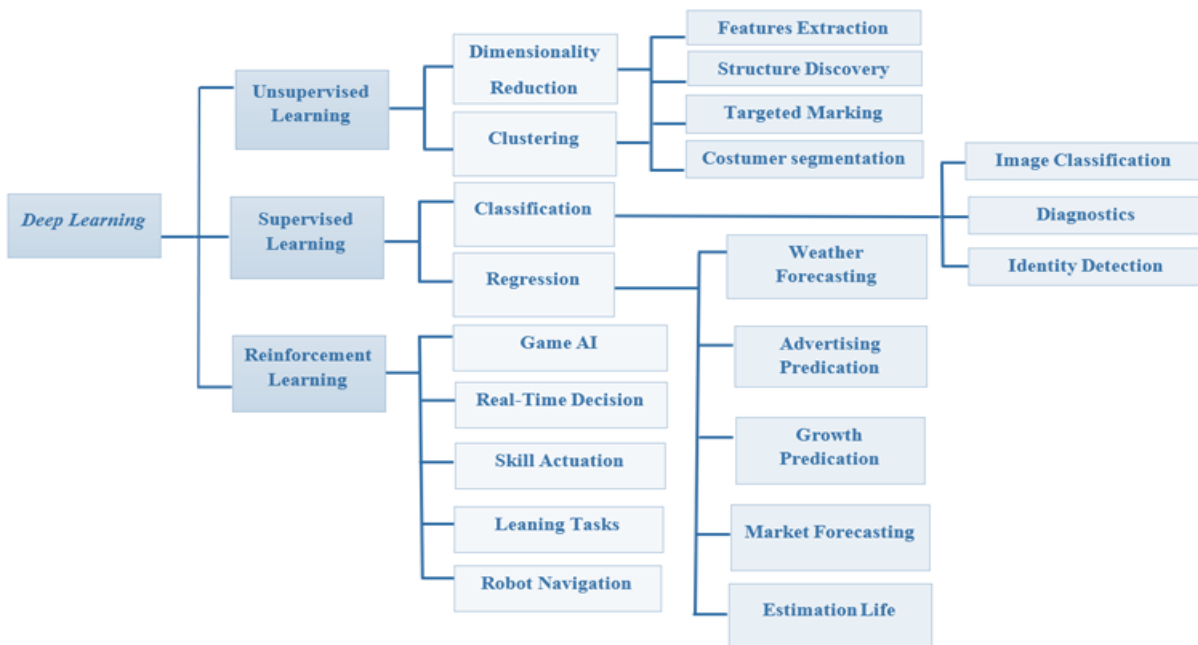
Deep Learning

Unsupervised Learning

Dimensionality Reduction

Features Extraction

Structure Discovery

Clustering

Targeted Marking

Costumer segmentation

Supervised Learning

Classification

Image Classification

Diagnostics

Identity Detection

Regression

Weather Forecasting

Advertising Predication

Growth Predication

Market Forecasting

Estimation Life

Reinforcement Learning

Game AI

Real-Time Decision

Skill Actuation

Leaning Tasks

Robot Navigation